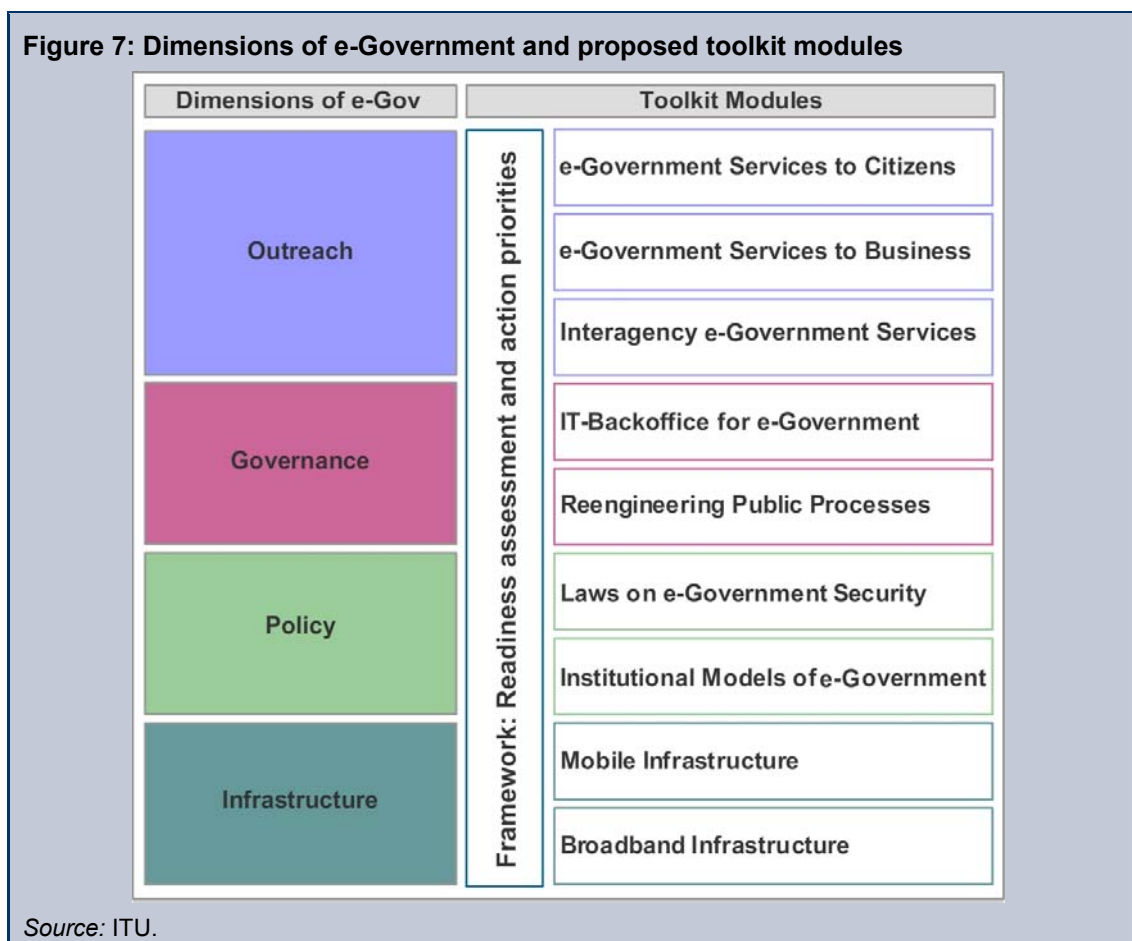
Figure 7: Dimensions of e-Government and proposed toolkit modules

Dimensions of e-Gov

Toolkit Modules

Outreach

Governance

Policy

Infrastructure

Framework: Readiness assessment and action priorities

e-Government Services to Citizens

e-Government Services to Business

Interagency e-Government Services

IT-Backoffice for e-Government

Reengineering Public Processes

Laws on e-Government Security

Institutional Models of e-Government

Mobile Infrastructure

Broadband Infrastructure

Source: ITU.